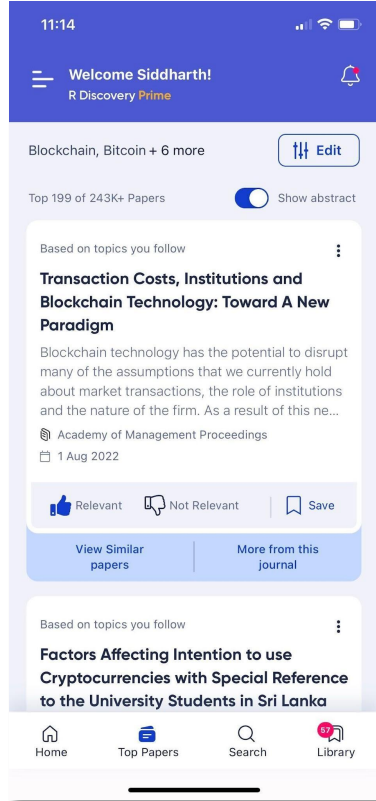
11:14

Welcome Siddharth!
R Discovery Prime

Blockchain, Bitcoin + 6 more

Edit

Top 199 of 243K+ Papers

Show abstract

Based on topics you follow

Transaction Costs, Institutions and Blockchain Technology: Toward A New Paradigm

Blockchain technology has the potential to disrupt many of the assumptions that we currently hold about market transactions, the role of institutions and the nature of the firm. As a result of this ne...

Academy of Management Proceedings

1 Aug 2022

Relevant

Not Relevant

Save

View Similar papers

More from this journal

Based on topics you follow

Factors Affecting Intention to use Cryptocurrencies with Special Reference to the University Students in Sri Lanka

Home

Top Papers

Search

57

Library